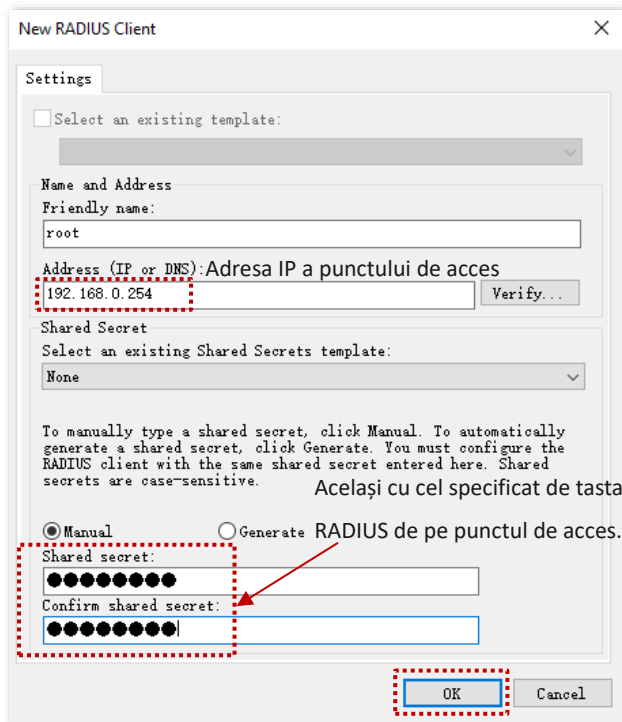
New RADIUS Client

Settings

Select an existing template:

Name and Address
Friendly name:
root

Address (IP or DNS): Adresa IP a punctului de acces
192.168.0.254
Verify...

Shared Secret
Select an existing Shared Secrets template:
None

To manually type a shared secret, click Manual. To automatically generate a shared secret, click Generate. You must configure the RADIUS client with the same shared secret entered here. Shared secrets are case-sensitive.

Același cu cel specificat de tasta RADIUS de pe punctul de acces.

Manual
Generate

Shared secret:
●●●●●●●●
Confirm shared secret:
●●●●●●●●

OK
Cancel